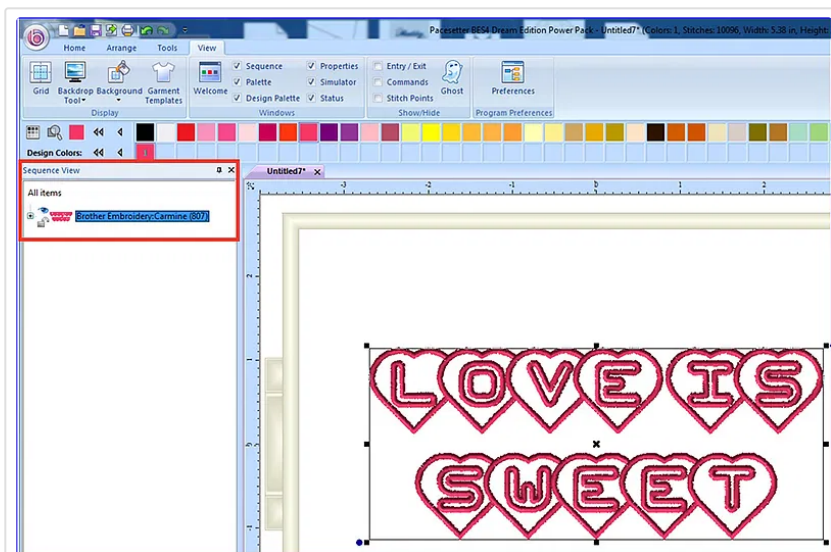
Pacesetter BES4 Dream Edition Power Pack - Untitled7* (Colors: 1, Stitches: 10096, Width: 5.38 in, Height:

Home Arrange Tools View

Grid Backdrop Tool Background Garment Templates
Display

Welcome Sequence Palette Design Palette Properties Simulator Status
Windows

Entry / Exit Commands Stitch Points Ghost
Show/Hide

Preferences
Program Preferences

Design Colors:

Sequence View

All items

Brother Embroidery:Carmine (807)

Untitled7*

-3 -2 -1 0 1 2

1
0
-1

LOVE IS
SWEET